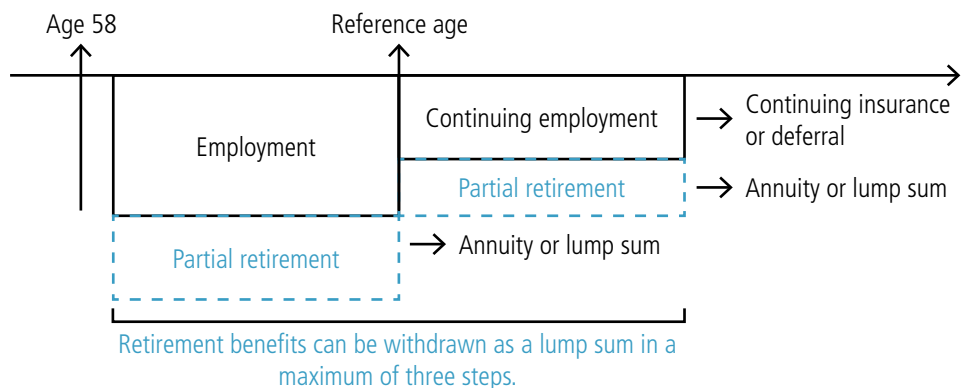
Age 58

Reference age

Employment

Continuing employment

→ Continuing insurance or deferral

Partial retirement

→ Annuity or lump sum

Partial retirement

→ Annuity or lump sum

Retirement benefits can be withdrawn as a lump sum in a maximum of three steps.